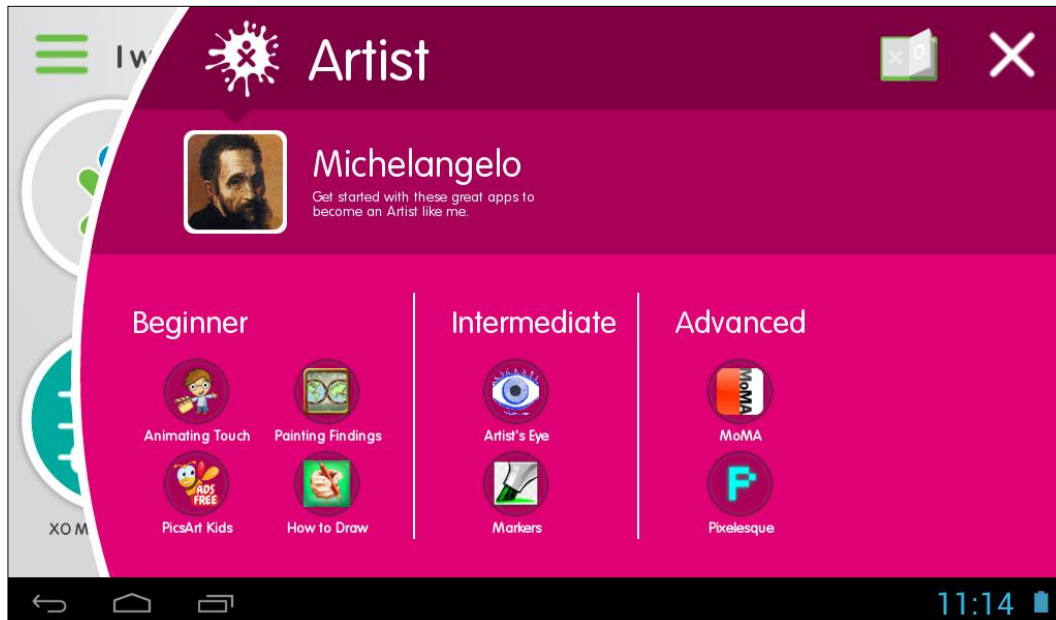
I w

XO M

Artist

Michelangelo

Get started with these great apps to become an Artist like me.

Beginner

Animating Touch

Painting Findings

ADS FREE

PicsArt Kids

How to Draw

Intermediate

Artist's Eye

Markers

Advanced

MoMA

MoMA

Pixelesque

11:14